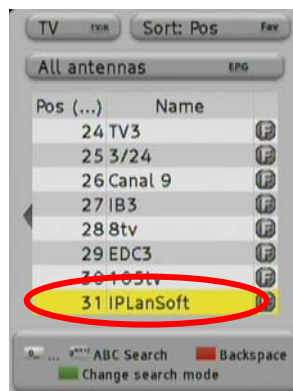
TV TV/R Sort: Pos Fav

All antennas EPG

| Pos (...) | Name |
|---|---|
| 24 | TV3 |
| 25 | 3/24 |
| 26 | Canal 9 |
| 27 | IB3 |
| 28 | 8tv |
| 29 | EDC3 |
| 30 | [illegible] |
| 31 | IPLanSoft |

0... 9WXYZ ABC Search Backspace
Change search mode